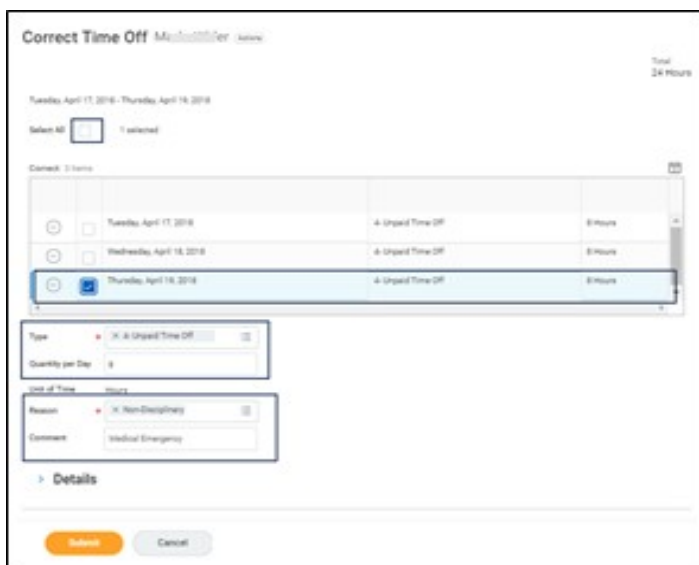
Correct Time Off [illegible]

Total
24 Hours

Tuesday, April 17, 2018 - Thursday, April 19, 2018

Select All 1 selected

Correct 3 items

| | | | | |
|---|---|---|---|---|
| | | Tuesday, April 17, 2018 | A- Unpaid Time Off | 8 Hours |
| | | Wednesday, April 18, 2018 | A- Unpaid Time Off | 8 Hours |
| | | Thursday, April 19, 2018 | A- Unpaid Time Off | 8 Hours |

Type * × A- Unpaid Time Off

Quantity per Day 8

Unit of Time Hours

Reason * × Non-Disciplinary

Comment Medical Emergency

› Details

Submit Cancel